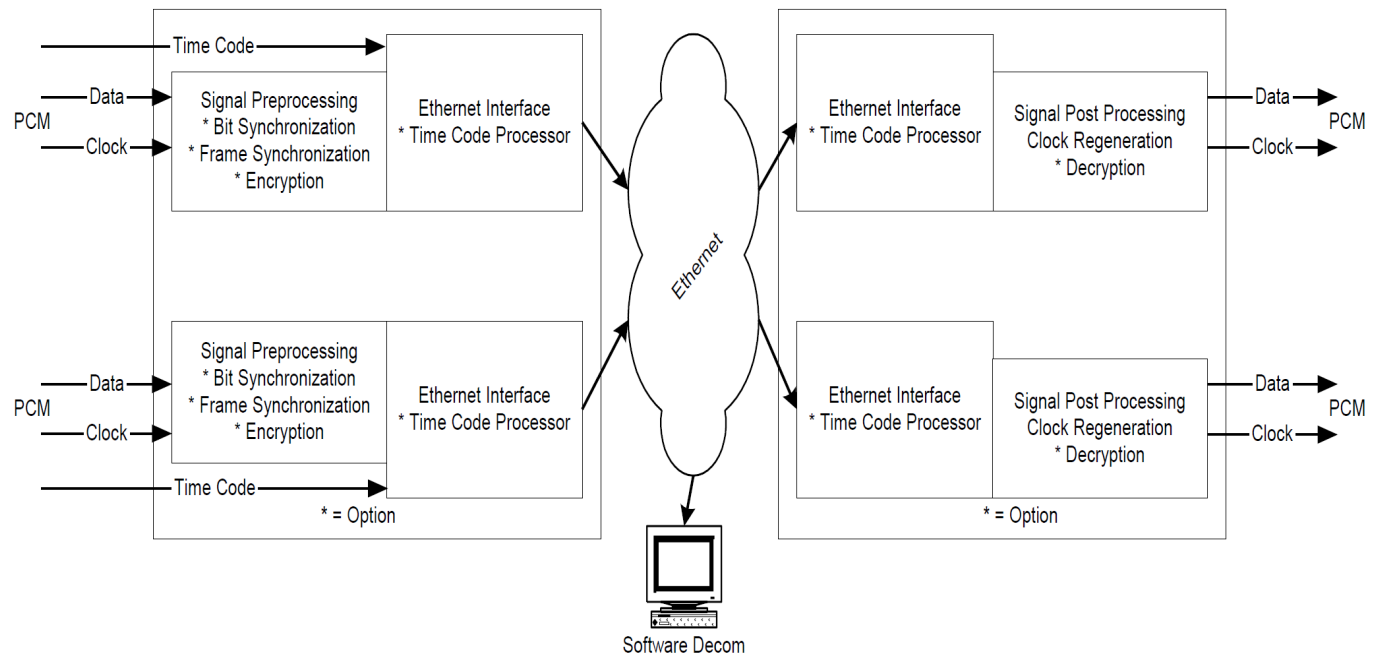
Time Code

PCM
Data
Clock

Signal Preprocessing
* Bit Synchronization
* Frame Synchronization
* Encryption

Ethernet Interface
* Time Code Processor

PCM
Data
Clock

Signal Preprocessing
* Bit Synchronization
* Frame Synchronization
* Encryption

Ethernet Interface
* Time Code Processor

Time Code

* = Option

Ethernet

Software Decom

Ethernet Interface
* Time Code Processor

Signal Post Processing
Clock Regeneration
* Decryption

Data
Clock
PCM

Ethernet Interface
* Time Code Processor

Signal Post Processing
Clock Regeneration
* Decryption

Data
Clock
PCM

* = Option